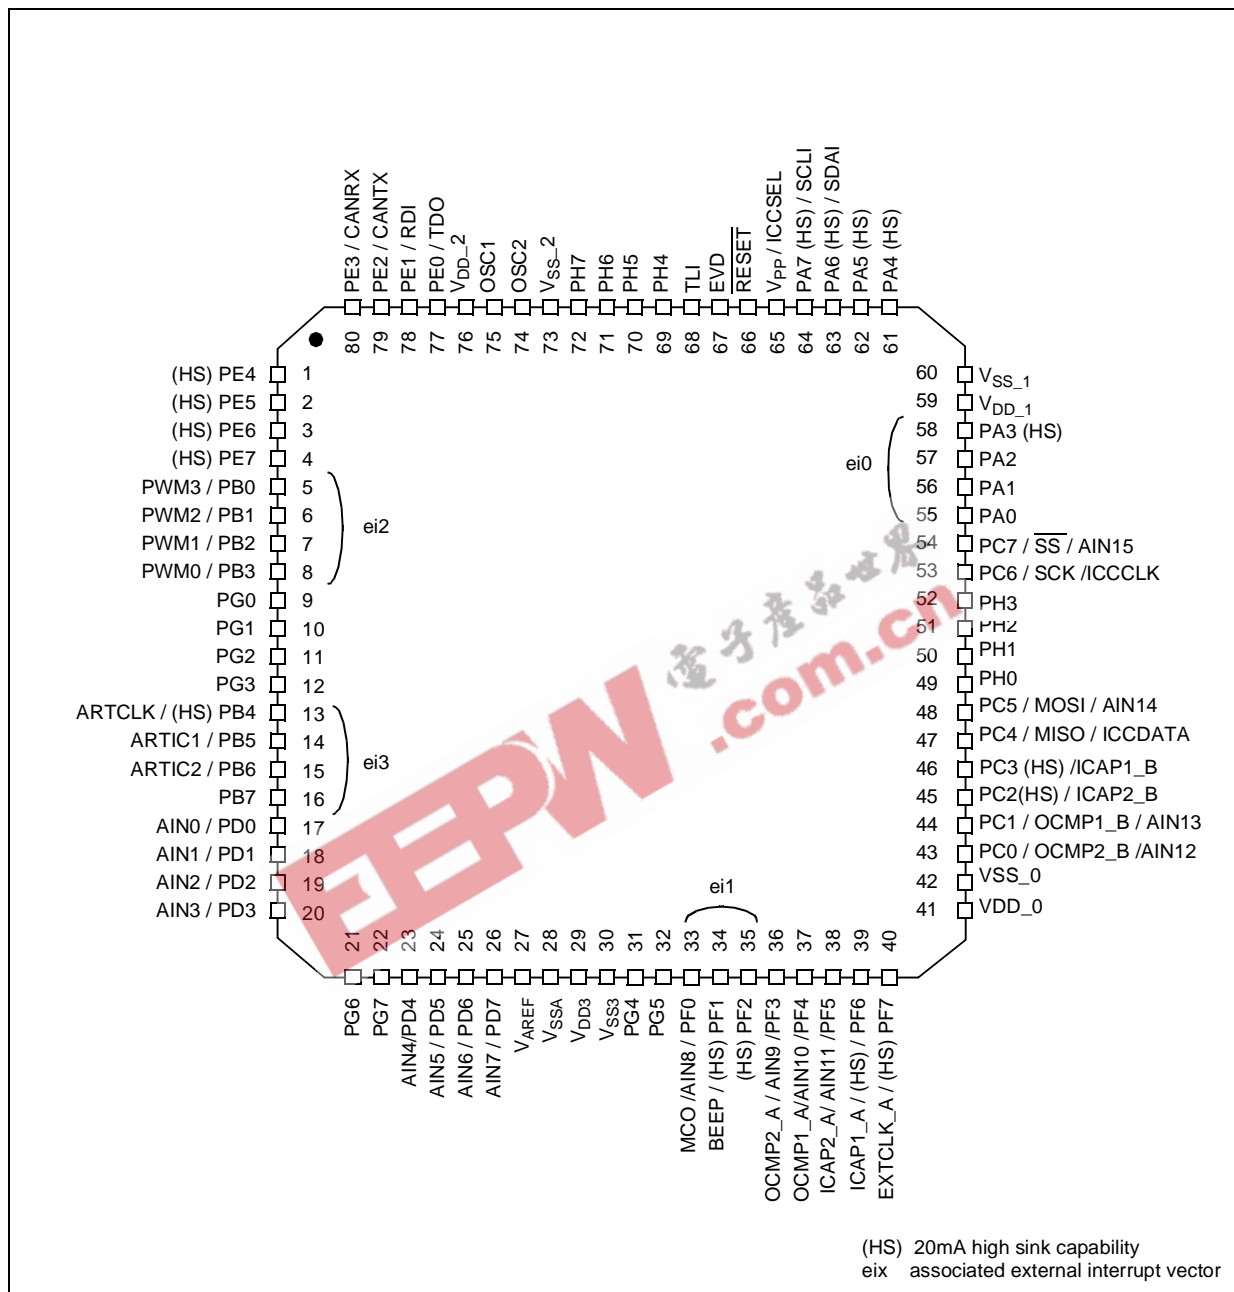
PE3 / CANRX
PE2 / CANTX
PE1 / RDI
PE0 / TDO
$V_{DD\_2}$
OSC1
OSC2
$V_{SS\_2}$
PH7
PH6
PH5
PH4
TLI
EVD
$\overline{RESET}$
$V_{PP}$ / ICCSEL
PA7 (HS) / SCLI
PA6 (HS) / SDAI
PA5 (HS)
PA4 (HS)

80 79 78 77 76 75 74 73 72 71 70 69 68 67 66 65 64 63 62 61

(HS) PE4 1
(HS) PE5 2
(HS) PE6 3
(HS) PE7 4
PWM3 / PB0 5
PWM2 / PB1 6
PWM1 / PB2 7
PWM0 / PB3 8
ei2
PG0 9
PG1 10
PG2 11
PG3 12
ARTCLK / (HS) PB4 13
ARTIC1 / PB5 14
ARTIC2 / PB6 15
PB7 16
ei3
AIN0 / PD0 17
AIN1 / PD1 18
AIN2 / PD2 19
AIN3 / PD3 20

60 $V_{SS\_1}$
59 $V_{DD\_1}$
58 PA3 (HS)
57 PA2
56 PA1
55 PA0
ei0
54 PC7 / $\overline{SS}$ / AIN15
53 PC6 / SCK /ICCCLK
52 PH3
51 PH2
50 PH1
49 PH0
48 PC5 / MOSI / AIN14
47 PC4 / MISO / ICCDATA
46 PC3 (HS) /ICAP1_B
45 PC2(HS) / ICAP2_B
44 PC1 / OCMP1_B / AIN13
43 PC0 / OCMP2_B /AIN12
42 VSS_0
41 VDD_0

ei1
21 22 23 24 25 26 27 28 29 30 31 32 33 34 35 36 37 38 39 40

PG6
PG7
AIN4/PD4
AIN5 / PD5
AIN6 / PD6
AIN7 / PD7
$V_{AREF}$
$V_{SSA}$
$V_{DD3}$
$V_{SS3}$
PG4
PG5
MCO /AIN8 / PF0
BEEP / (HS) PF1
(HS) PF2
OCMP2_A / AIN9 /PF3
OCMP1_A/AIN10 /PF4
ICAP2_A/ AIN11 /PF5
ICAP1_A / (HS) / PF6
EXTCLK_A / (HS) PF7

(HS) 20mA high sink capability
eix associated external interrupt vector

电子产品世界
EEPW .com.cn